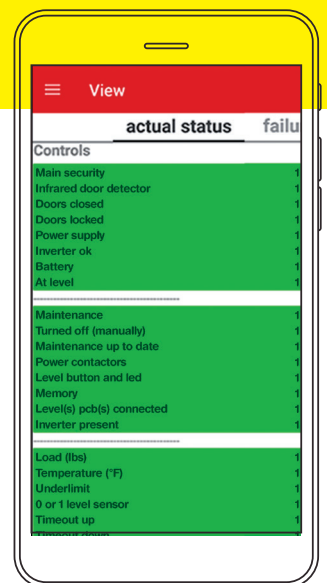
View

actual status failu

Controls

Main security 1
Infrared door detector 1
Doors closed 1
Doors locked 1
Power supply 1
Inverter ok 1
Battery 1
At level 1

Maintenance 1
Turned off (manually) 1
Maintenance up to date 1
Power contactors 1
Level button and led 1
Memory 1
Level(s) pcb(s) connected 1
Inverter present 1

Load (lbs) 1
Temperature (°F) 1
Underlimit 1
0 or 1 level sensor 1
Timeout up 1
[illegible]